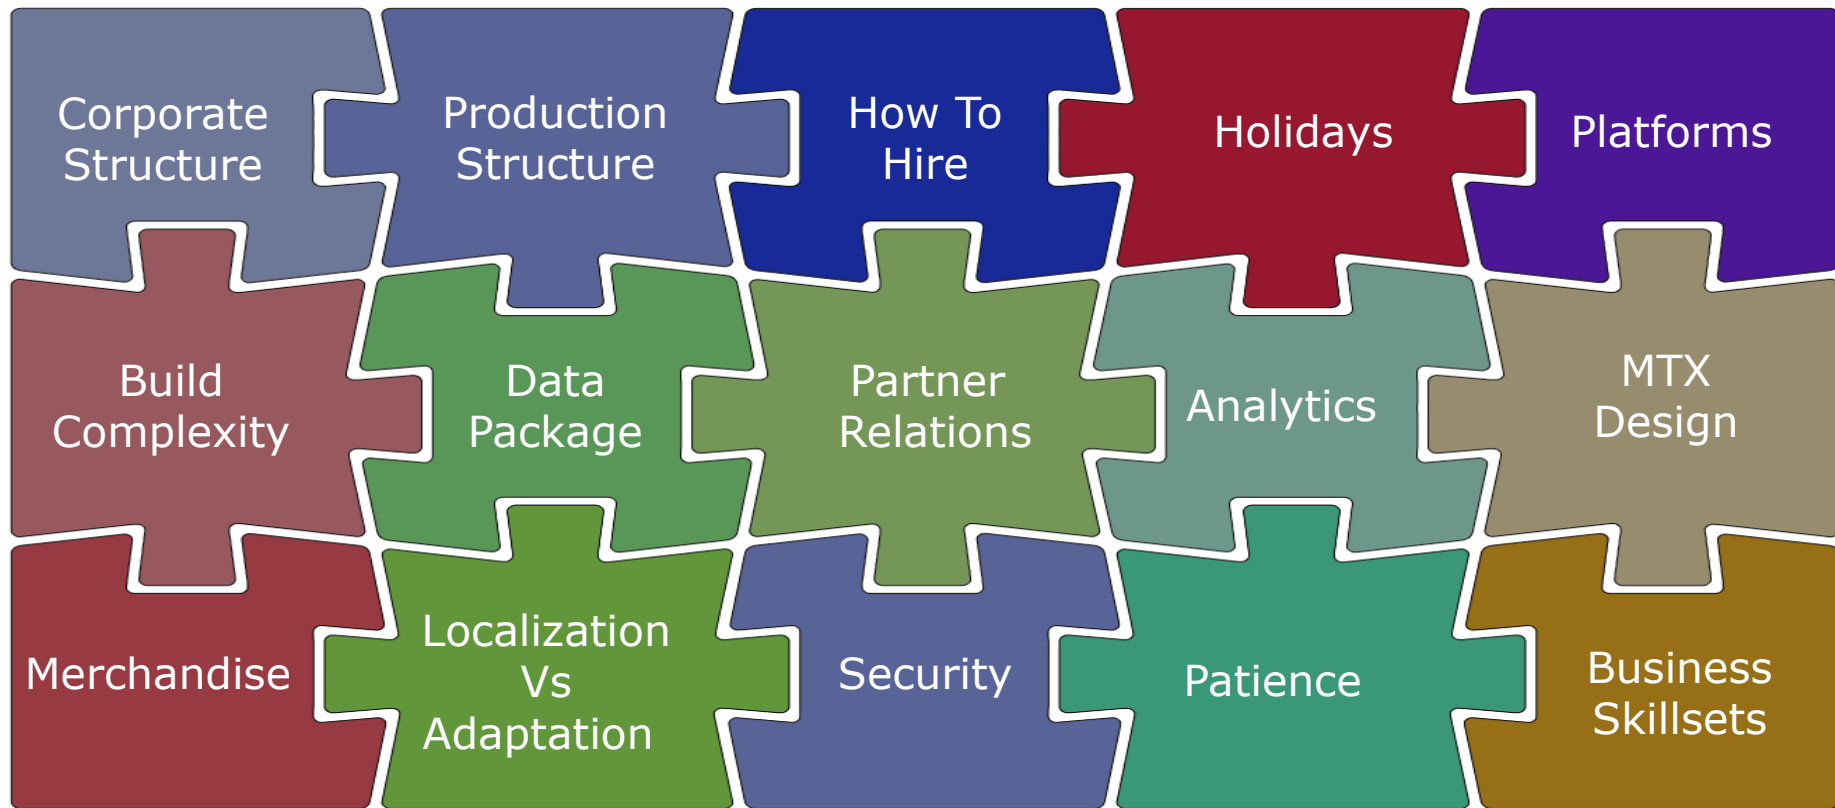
Corporate Structure

Production Structure

How To Hire

Holidays

Platforms

Build Complexity

Data Package

Partner Relations

Analytics

MTX Design

Merchandise

Localization Vs Adaptation

Security

Patience

Business Skillsets